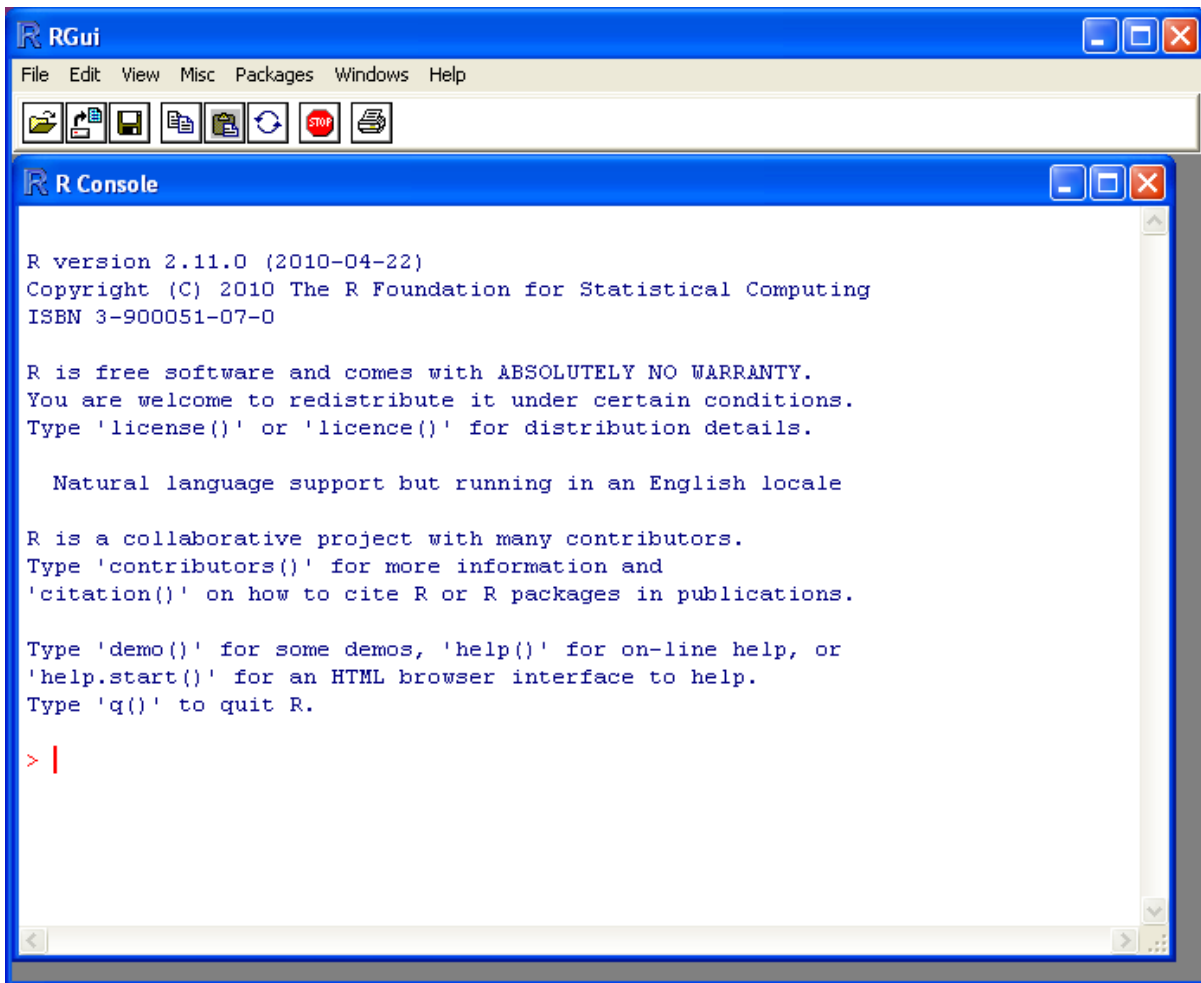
RGui

File Edit View Misc Packages Windows Help

STOP

R Console

R version 2.11.0 (2010-04-22)
Copyright (C) 2010 The R Foundation for Statistical Computing
ISBN 3-900051-07-0

R is free software and comes with ABSOLUTELY NO WARRANTY.
You are welcome to redistribute it under certain conditions.
Type 'license()' or 'licence()' for distribution details.

Natural language support but running in an English locale

R is a collaborative project with many contributors.
Type 'contributors()' for more information and
'citation()' on how to cite R or R packages in publications.

Type 'demo()' for some demos, 'help()' for on-line help, or
'help.start()' for an HTML browser interface to help.
Type 'q()' to quit R.

>